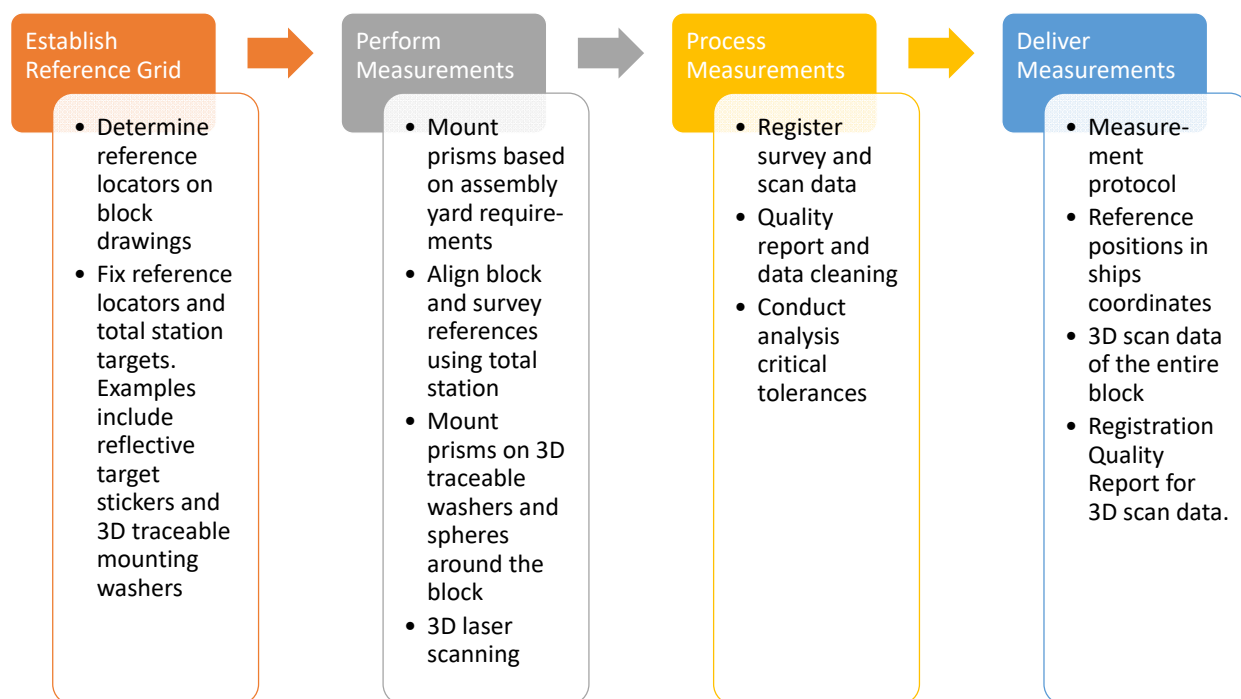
Establish Reference Grid

- Determine reference locators on block drawings
- Fix reference locators and total station targets. Examples include reflective target stickers and 3D traceable mounting washers

Perform Measurements

- Mount prisms based on assembly yard requirements
- Align block and survey references using total station
- Mount prisms on 3D traceable washers and spheres around the block
- 3D laser scanning

Process Measurements

- Register survey and scan data
- Quality report and data cleaning
- Conduct analysis critical tolerances

Deliver Measurements

- Measurement protocol
- Reference positions in ships coordinates
- 3D scan data of the entire block
- Registration Quality Report for 3D scan data.